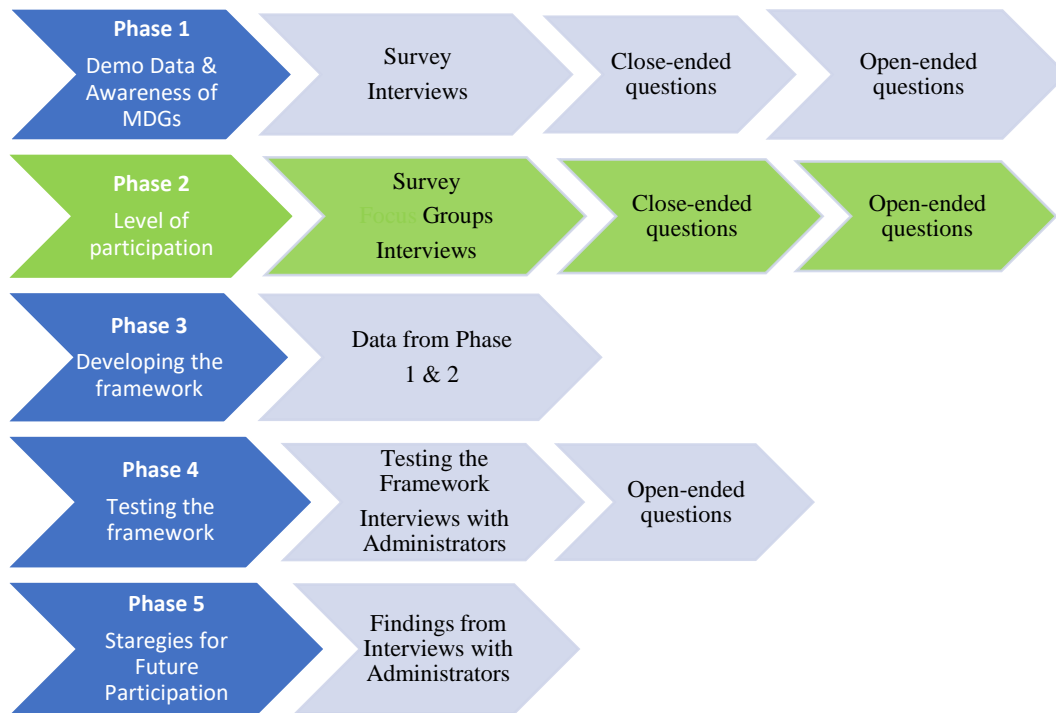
Phase 1
Demo Data & Awareness of MDGs

Survey
Interviews

Close-ended questions

Open-ended questions

Phase 2
Level of participation

Survey
Focus Groups
Interviews

Close-ended questions

Open-ended questions

Phase 3
Developing the framework

Data from Phase 1 & 2

Phase 4
Testing the framework

Testing the Framework
Interviews with Administrators

Open-ended questions

Phase 5
Staregies for Future Participation

Findings from Interviews with Administrators